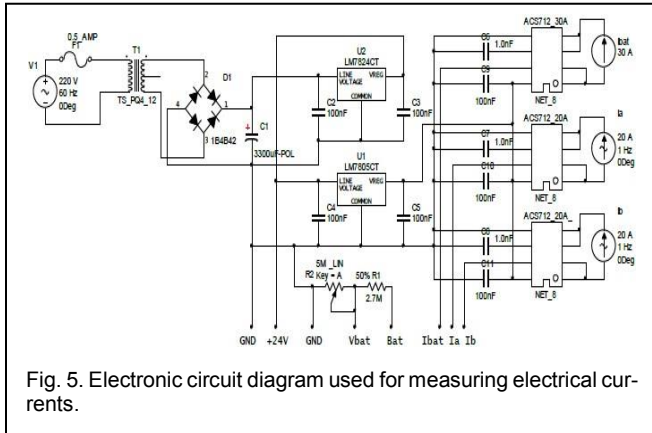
0.5_AMP
F1
T1
V1
220 V
60 Hz
0Deg
TS_PQ4_12
D1
2
4
1
3 1B4B42
C1
3300uF-POL
U2
LM7824CT
LINE VOLTAGE
VREG
COMMON
C2
100nF
C3
100nF
U1
LM7805CT
LINE VOLTAGE
VREG
COMMON
C4
100nF
C5
100nF
5M_LIN
R2 Key = A
50% R1
2.7M
C6
1.0nF
C9
100nF
ACS712_30A
NET_8
Ibat
30 A
C7
1.0nF
C10
100nF
ACS712_20A
NET_8
Ia
20 A
1 Hz
0Deg
C8
1.0nF
C11
100nF
ACS712_20A_
NET_8
Ib
20 A
1 Hz
0Deg
GND
+24V
GND
Vbat
Bat
Ibat
Ia
Ib

Fig. 5. Electronic circuit diagram used for measuring electrical currents.